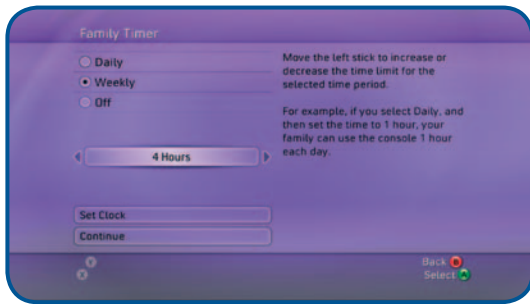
Family Timer

Daily

Weekly

Off

Move the left stick to increase or decrease the time limit for the selected time period.

For example, if you select Daily, and then set the time to 1 hour, your family can use the console 1 hour each day.

4 Hours

Set Clock

Continue

Back B

Select A